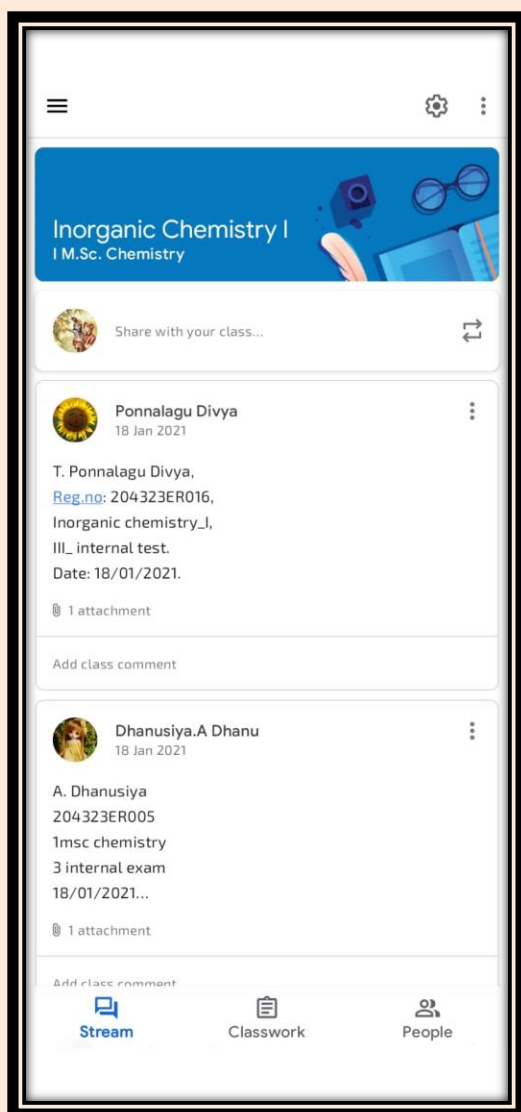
Inorganic Chemistry I
I M.Sc. Chemistry

Share with your class...

Ponnalagu Divya
18 Jan 2021

T. Ponnalagu Divya,
Reg.no: 204323ER016,
Inorganic chemistry_I,
III_ internal test.
Date: 18/01/2021.

1 attachment

Add class comment

Dhanusiya.A Dhanu
18 Jan 2021

A. Dhanusiya
204323ER005
1msc chemistry
3 internal exam
18/01/2021...

1 attachment

Add class comment

Stream
Classwork
People